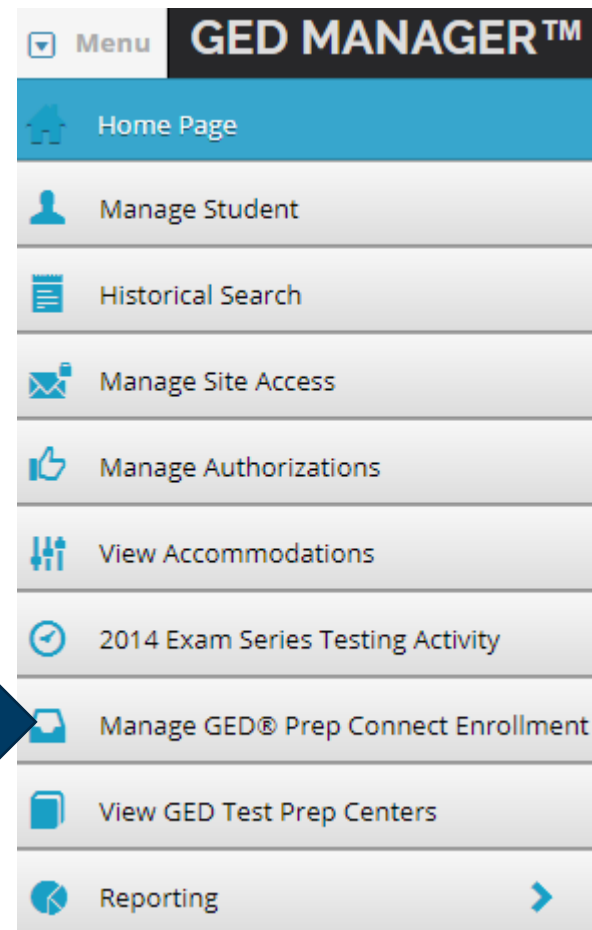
Menu GED MANAGER™

Home Page

Manage Student

Historical Search

Manage Site Access

Manage Authorizations

View Accommodations

2014 Exam Series Testing Activity

Manage GED® Prep Connect Enrollment

View GED Test Prep Centers

Reporting